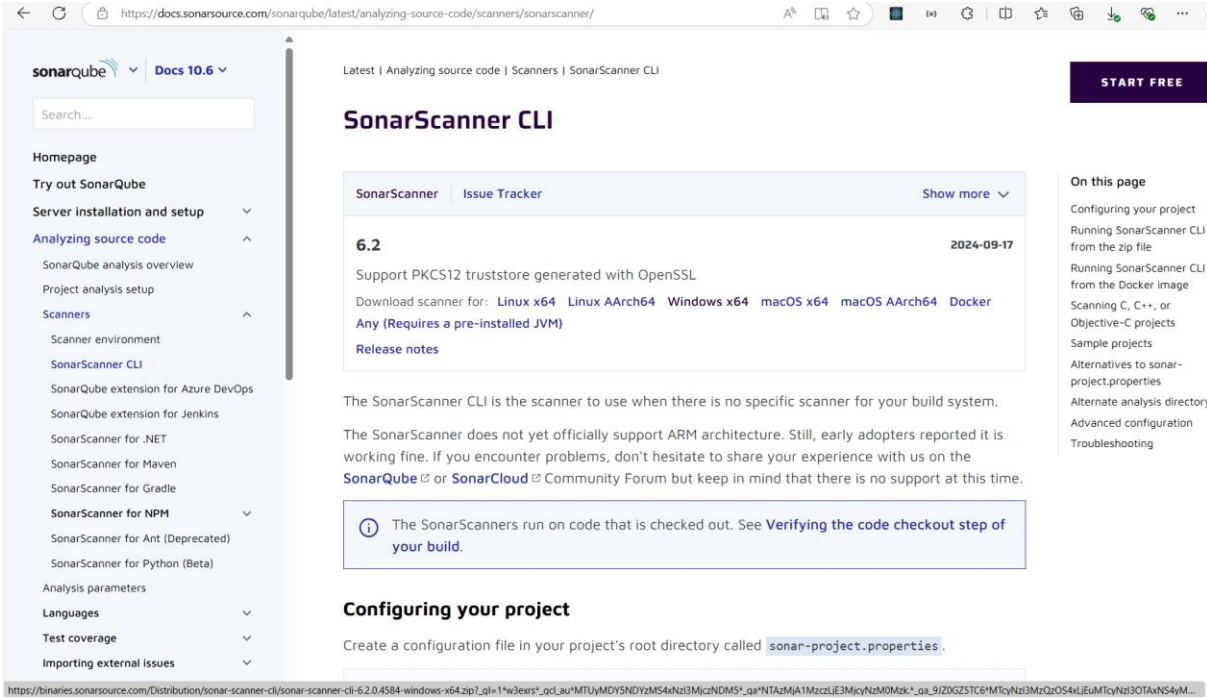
https://docs.sonarsource.com/sonarqube/latest/analyzing-source-code/scanners/sonarscanner/

sonarqube Docs 10.6

Search...

Homepage
Try out SonarQube
Server installation and setup
Analyzing source code
SonarQube analysis overview
Project analysis setup
Scanners
Scanner environment
SonarScanner CLI
SonarQube extension for Azure DevOps
SonarQube extension for Jenkins
SonarScanner for .NET
SonarScanner for Maven
SonarScanner for Gradle
SonarScanner for NPM
SonarScanner for Ant (Deprecated)
SonarScanner for Python (Beta)
Analysis parameters
Languages
Test coverage
Importing external issues

Latest | Analyzing source code | Scanners | SonarScanner CLI

START FREE

SonarScanner CLI

SonarScanner Issue Tracker Show more

6.2 2024-09-17

Support PKCS12 truststore generated with OpenSSL

Download scanner for: Linux x64 Linux AArch64 Windows x64 macOS x64 macOS AArch64 Docker Any (Requires a pre-installed JVM)

Release notes

The SonarScanner CLI is the scanner to use when there is no specific scanner for your build system.

The SonarScanner does not yet officially support ARM architecture. Still, early adopters reported it is working fine. If you encounter problems, don't hesitate to share your experience with us on the SonarQube or SonarCloud Community Forum but keep in mind that there is no support at this time.

The SonarScanners run on code that is checked out. See Verifying the code checkout step of your build.

Configuring your project

Create a configuration file in your project's root directory called sonar-project.properties.

On this page
Configuring your project
Running SonarScanner CLI from the zip file
Running SonarScanner CLI from the Docker image
Scanning C, C++, or Objective-C projects
Sample projects
Alternatives to sonar-project.properties
Alternate analysis directory
Advanced configuration
Troubleshooting

https://binaries.sonarsource.com/Distribution/sonar-scanner-cli/sonar-scanner-cli-6.2.0.4584-windows-x64.zip?_gl=1*w3exrs*_gcl_au*MTUyMDY5NDYzMS4xNzI3MjczNDM5*_ga*NTAzMjA1MzczLjE3MjcyNzM0Mzk.*_ga_9JZ0GZ5TC6*MTcyNzI3MzQzOS4xLjEuMTcyNzI3OTAxNS4yM...